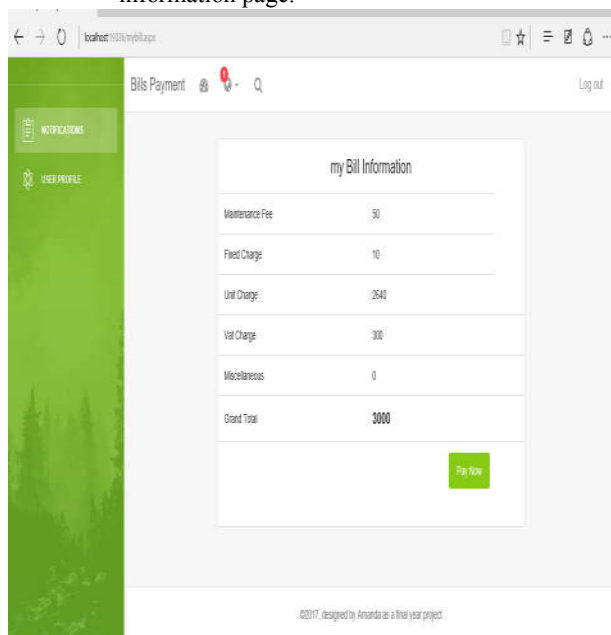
information page.

localhost:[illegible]/mybill.aspx

NOTIFICATIONS

USER PROFILE

Bills Payment

Log out

my Bill Information

| | |
|---|---|
| Maintenance Fee | 50 |
| Fixed Charge | 10 |
| Unit Charge | 2640 |
| Vat Charge | 300 |
| Miscellaneous | 0 |
| Grand Total | 3000 |

Pay Now

©2017, designed by Amanda as a final year project